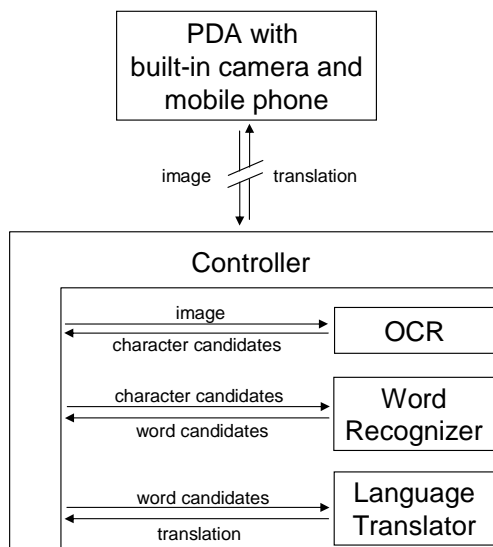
PDA with built-in camera and mobile phone

image

translation

Controller

image

character candidates

OCR

character candidates

word candidates

Word Recognizer

word candidates

translation

Language Translator